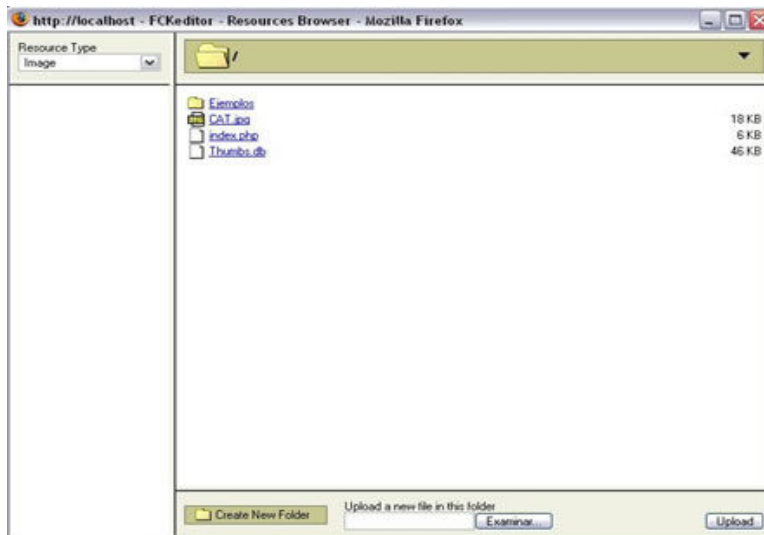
http://localhost - FCKeditor - Resources Browser - Mozilla Firefox

Resource Type
Image

/

Ejemplos
CAT.jpg 18 KB
index.php 6 KB
Thumbs.db 46 KB

Create New Folder
Upload a new file in this folder
Examinar...
Upload